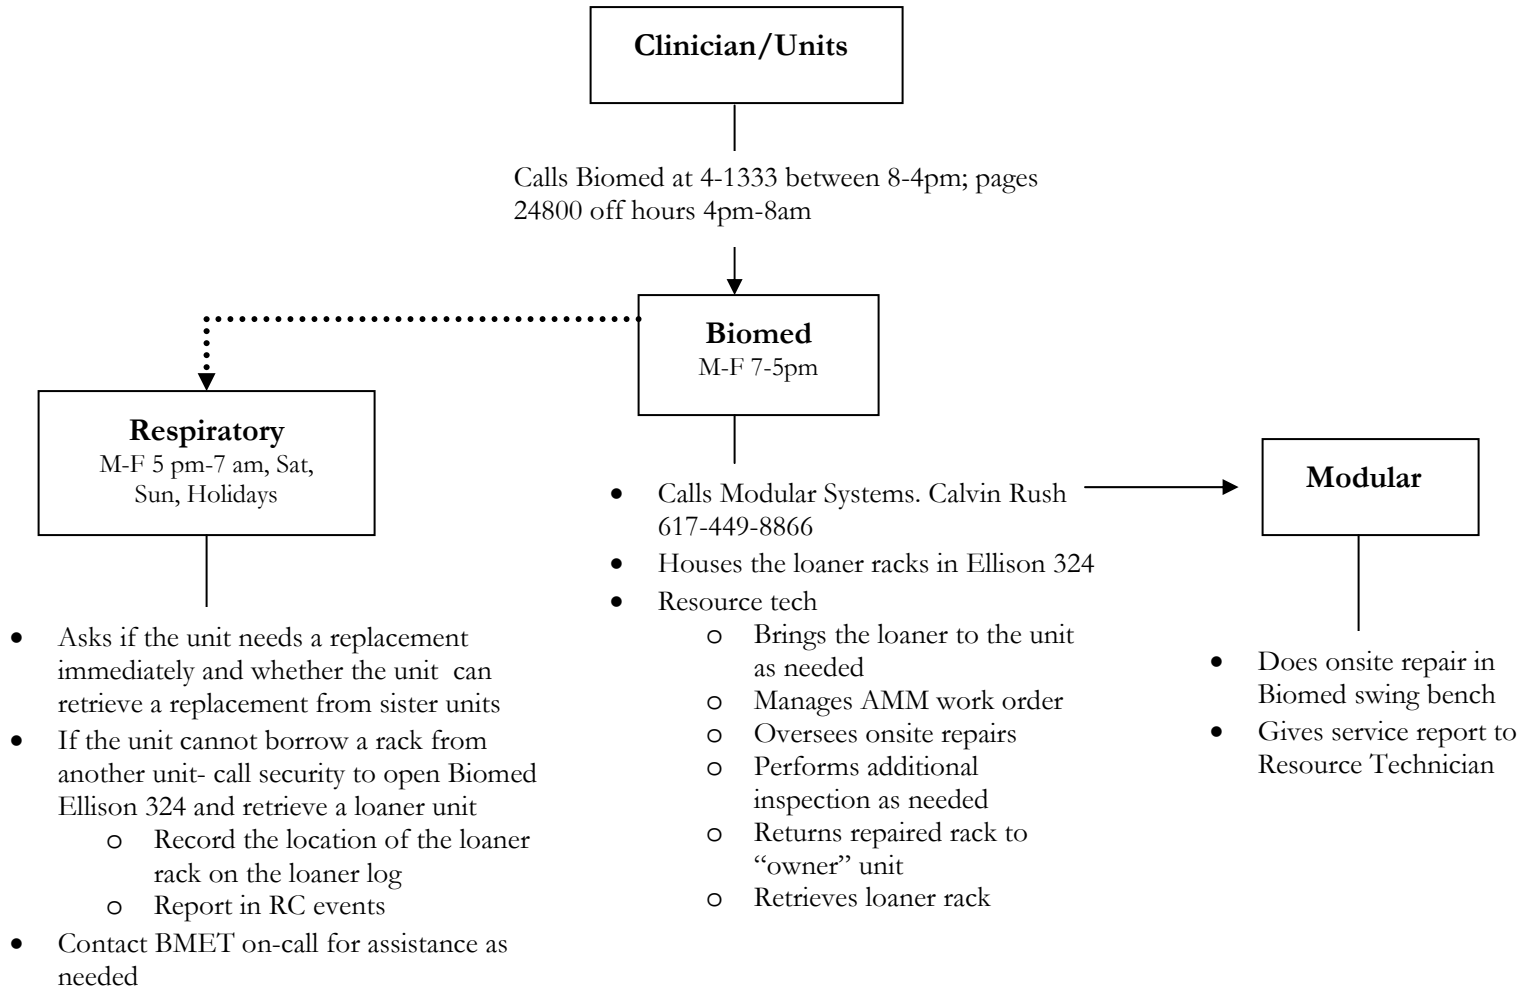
Clinician/Units

Calls Biomed at 4-1333 between 8-4pm; pages 24800 off hours 4pm-8am

Biomed
M-F 7-5pm

Respiratory
M-F 5 pm-7 am, Sat, Sun, Holidays

- Asks if the unit needs a replacement immediately and whether the unit can retrieve a replacement from sister units
- If the unit cannot borrow a rack from another unit- call security to open Biomed Ellison 324 and retrieve a loaner unit
  - o Record the location of the loaner rack on the loaner log
  - o Report in RC events
- Contact BMET on-call for assistance as needed

- Calls Modular Systems. Calvin Rush 617-449-8866
- Houses the loaner racks in Ellison 324
- Resource tech
  - o Brings the loaner to the unit as needed
  - o Manages AMM work order
  - o Oversees onsite repairs
  - o Performs additional inspection as needed
  - o Returns repaired rack to "owner" unit
  - o Retrieves loaner rack

Modular

- Does onsite repair in Biomed swing bench
- Gives service report to Resource Technician